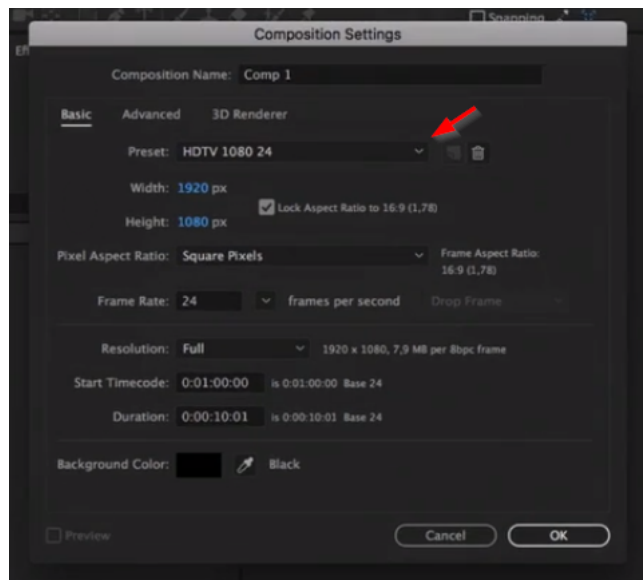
Snapping

Composition Settings

Composition Name: Comp 1

Basic Advanced 3D Renderer

Preset: HDTV 1080 24

Width: 1920 px

Height: 1080 px

Lock Aspect Ratio to 16:9 (1,78)

Pixel Aspect Ratio: Square Pixels

Frame Aspect Ratio: 16:9 (1,78)

Frame Rate: 24 frames per second Drop Frame

Resolution: Full 1920 x 1080, 7,9 MB per 8bpc frame

Start Timecode: 0:01:00:00 is 0:01:00:00 Base 24

Duration: 0:00:10:01 is 0:00:10:01 Base 24

Background Color: Black

Preview

Cancel OK